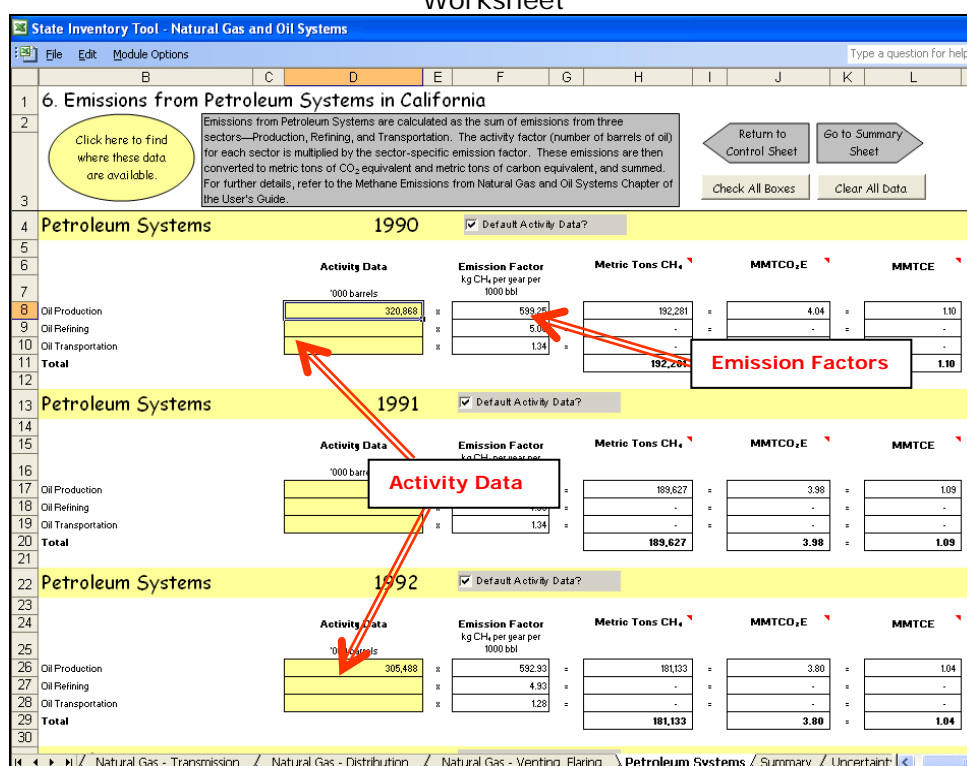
Worksheet

State Inventory Tool - Natural Gas and Oil Systems

File Edit Module Options

Type a question for help

B C D E F G H I J K L

1 6. Emissions from Petroleum Systems in California

2 Click here to find where these data are available.

Emissions from Petroleum Systems are calculated as the sum of emissions from three sectors—Production, Refining, and Transportation. The activity factor (number of barrels of oil) for each sector is multiplied by the sector-specific emission factor. These emissions are then converted to metric tons of $CO_2$ equivalent and metric tons of carbon equivalent, and summed. For further details, refer to the Methane Emissions from Natural Gas and Oil Systems Chapter of the User's Guide.

Return to Control Sheet

Go to Summary Sheet

Check All Boxes

Clear All Data

3

4 Petroleum Systems 1990 Default Activity Data?

5

6 Activity Data Emission Factor Metric Tons $CH_4$ $MMTCO_2E$ MMTCE

7 '000 barrels kg $CH_4$ per year per 1000 bbl

| | | | | | | | | | |
|---|---|---|---|---|---|---|---|---|---|
| 8 | Oil Production | 320,868 | x | 599.25 | = | 192,281 | = | 4.04 | = | 1.10 |
| 9 | Oil Refining | | x | 5.00 | = | - | = | - | = | - |
| 10 | Oil Transportation | | x | 1.34 | = | - | = | - | = | - |
| 11 | Total | | | | | 192,281 | | | | 1.10 |

12

Emission Factors

13 Petroleum Systems 1991 Default Activity Data?

14

15 Activity Data Emission Factor Metric Tons $CH_4$ $MMTCO_2E$ MMTCE

16 '000 barrels kg $CH_4$ per year per

Activity Data

| | | | | | | | | | |
|---|---|---|---|---|---|---|---|---|---|
| 17 | Oil Production | | | | = | 189,627 | = | 3.98 | = | 1.09 |
| 18 | Oil Refining | | | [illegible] | = | - | = | - | = | - |
| 19 | Oil Transportation | | | 1.34 | = | - | = | - | = | - |
| 20 | Total | | | | | 189,627 | | 3.98 | | 1.09 |

21

22 Petroleum Systems 1992 Default Activity Data?

23

24 Activity Data Emission Factor Metric Tons $CH_4$ $MMTCO_2E$ MMTCE

25 '000 barrels kg $CH_4$ per year per 1000 bbl

| | | | | | | | | | |
|---|---|---|---|---|---|---|---|---|---|
| 26 | Oil Production | 305,488 | x | 592.93 | = | 181,133 | = | 3.80 | = | 1.04 |
| 27 | Oil Refining | | x | 4.93 | = | - | = | - | = | - |
| 28 | Oil Transportation | | x | 1.28 | = | - | = | - | = | - |
| 29 | Total | | | | | 181,133 | | 3.80 | | 1.04 |

30

Natural Gas - Transmission / Natural Gas - Distribution / Natural Gas - Venting, Flaring / Petroleum Systems / Summary / Uncertaint